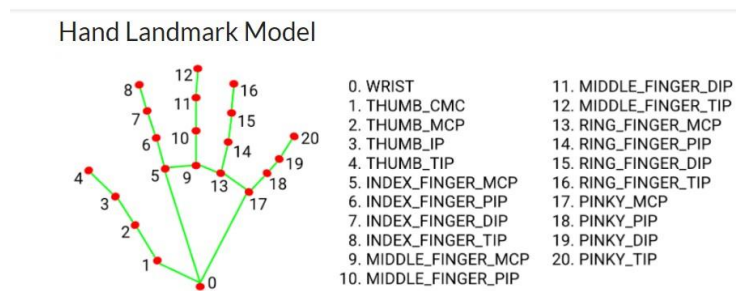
Hand Landmark Model

12
8
16
11
7
15
10
20
6
14
19
5
9
13
18
4
17
3
2
1
0

0. WRIST
1. THUMB_CMC
2. THUMB_MCP
3. THUMB_IP
4. THUMB_TIP
5. INDEX_FINGER_MCP
6. INDEX_FINGER_PIP
7. INDEX_FINGER_DIP
8. INDEX_FINGER_TIP
9. MIDDLE_FINGER_MCP
10. MIDDLE_FINGER_PIP

11. MIDDLE_FINGER_DIP
12. MIDDLE_FINGER_TIP
13. RING_FINGER_MCP
14. RING_FINGER_PIP
15. RING_FINGER_DIP
16. RING_FINGER_TIP
17. PINKY_MCP
18. PINKY_PIP
19. PINKY_DIP
20. PINKY_TIP